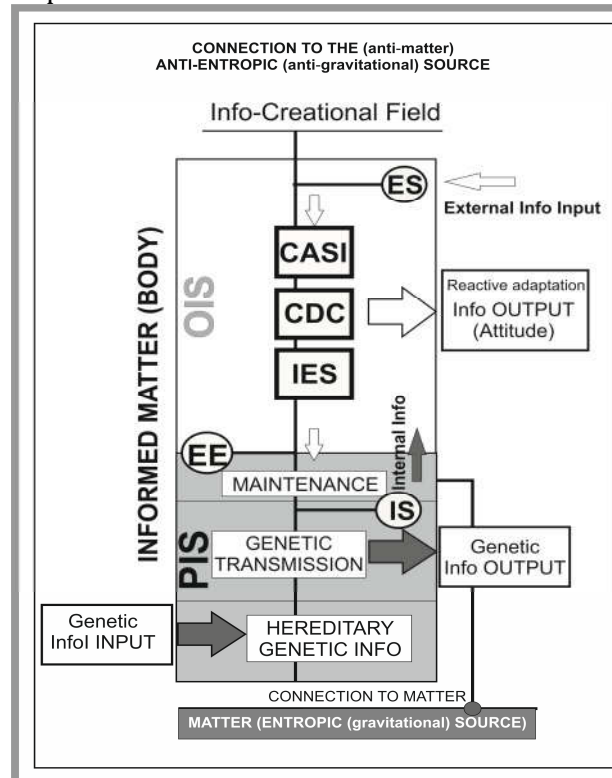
CONNECTION TO THE (anti-matter)
ANTI-ENTROPIC (anti-gravitational) SOURCE

Info-Creational Field

ES

External Info Input

INFORMED MATTER (BODY)

OIS

CASI

CDC

IES

Reactive adaptation
Info OUTPUT
(Attitude)

Internal Info

EE

MAINTENANCE

IS

PIS

GENETIC TRANSMISSION

Genetic
Info OUTPUT

Genetic
InfoI INPUT

HEREDITARY
GENETIC INFO

CONNECTION TO MATTER

MATTER (ENTROPIC (gravitational) SOURCE)